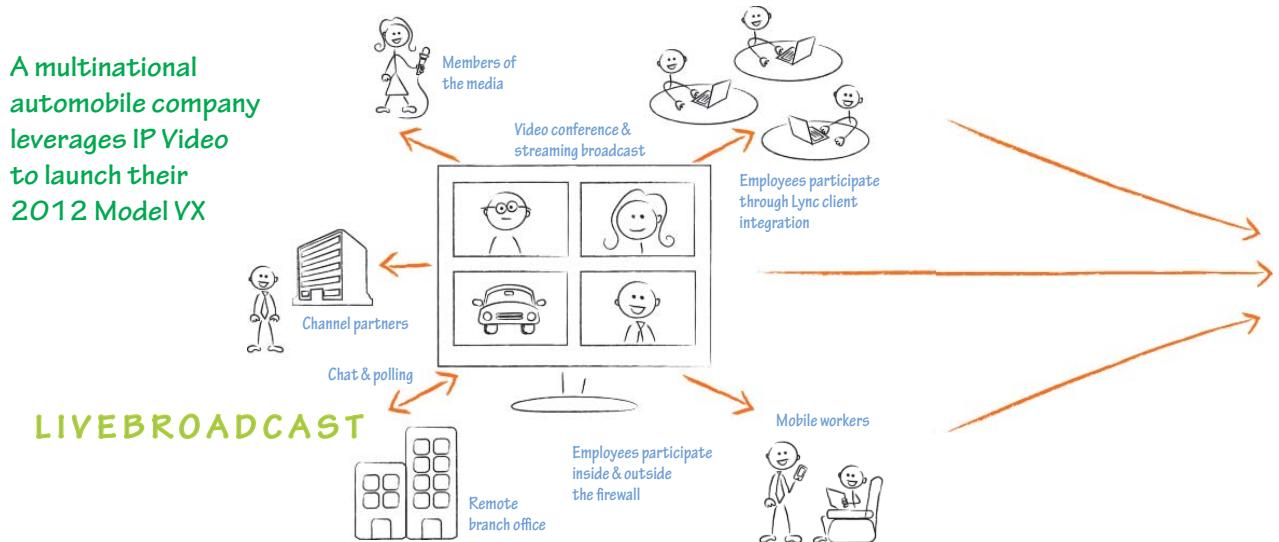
A multinational automobile company leverages IP Video to launch their 2012 Model VX

Members of the media

Video conference & streaming broadcast

Employees participate through Lync client integration

Channel partners

Chat & polling

LIVEBROADCAST

Mobile workers

Employees participate inside & outside the firewall

Remote branch office